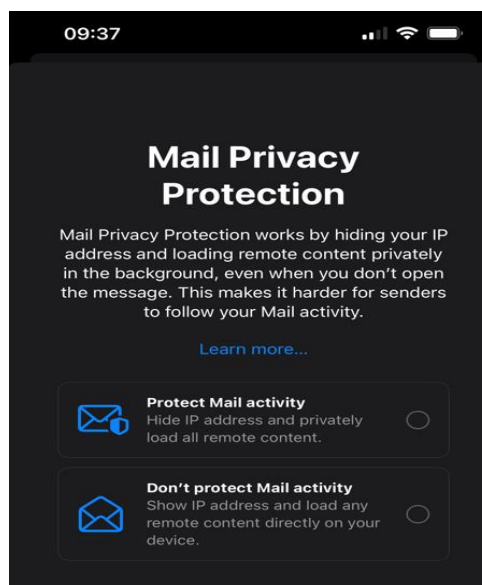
09:37

Mail Privacy Protection

Mail Privacy Protection works by hiding your IP address and loading remote content privately in the background, even when you don't open the message. This makes it harder for senders to follow your Mail activity.

Learn more...

Protect Mail activity
Hide IP address and privately load all remote content.

Don't protect Mail activity
Show IP address and load any remote content directly on your device.